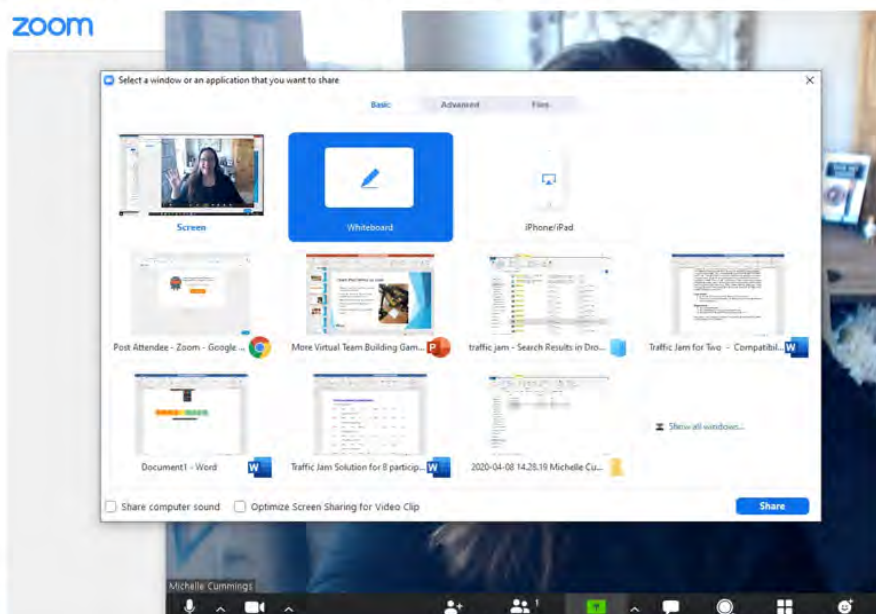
zoom

Select a window or an application that you want to share

Basic Advanced Files

Screen

Whiteboard

iPhone/iPad

Post Attendee - Zoom - Google ...

More Virtual Team Building Gam...

traffic jam - Search Results in Dro...

Traffic Jam for Two - Compatibil...

Document1 - Word

Traffic Jam Solution for 8 particip...

2020-04-08 14.28.19 Michelle Cu...

Show all windows...

Share computer sound

Optimize Screen Sharing for Video Clip

Share

Michelle Cummings